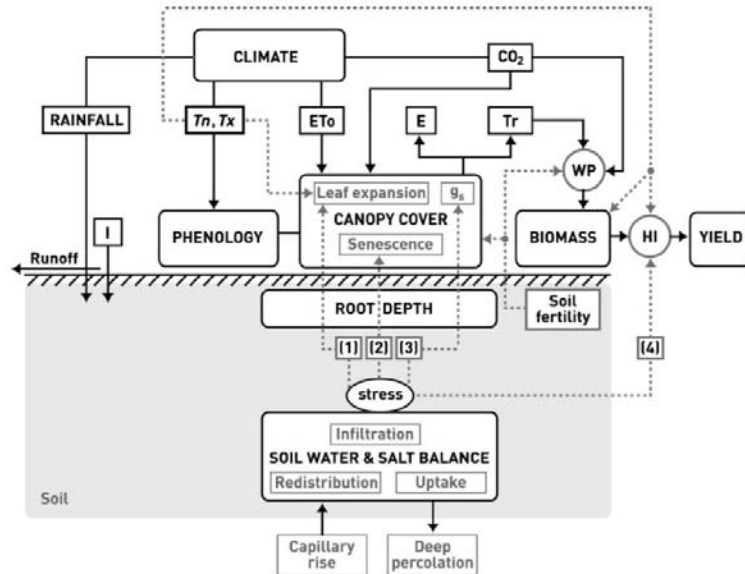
CLIMATE

$CO_2$

RAINFALL

$Tn, Tx$

ETo

E

Tr

WP

Leaf expansion

$g_s$

CANOPY COVER

Senescence

PHENOLOGY

BIOMASS

HI

YIELD

I

Runoff

ROOT DEPTH

Soil fertility

[1]

[2]

[3]

[4]

stress

Infiltration

SOIL WATER & SALT BALANCE

Redistribution

Uptake

Soil

Capillary rise

Deep percolation